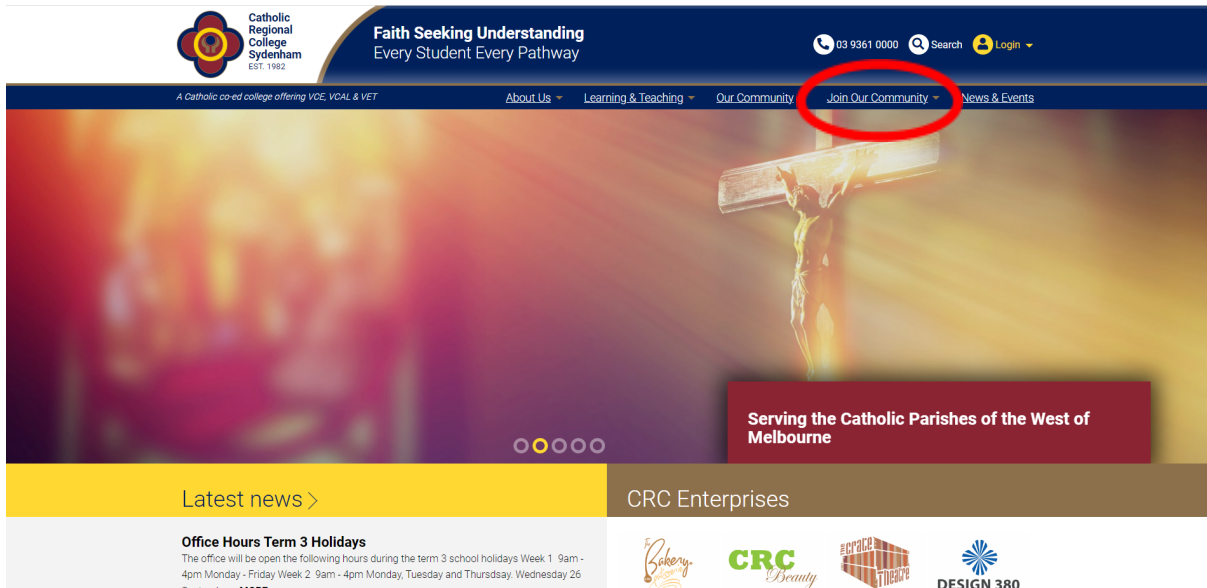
Catholic Regional College Sydenham EST. 1982

Faith Seeking Understanding
Every Student Every Pathway

03 9361 0000 Search Login

A Catholic co-ed college offering VCE, VCAL & VET

About Us Learning & Teaching Our Community Join Our Community News & Events

Serving the Catholic Parishes of the West of Melbourne

Latest news

Office Hours Term 3 Holidays
The office will be open the following hours during the term 3 school holidays Week 1 9am - 4pm Monday - Friday Week 2 9am - 4pm Monday, Tuesday and Thursdsay. Wednesday 26 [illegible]

CRC Enterprises

The Bakery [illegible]

CRC Beauty

Grace Theatre

DESIGN 380